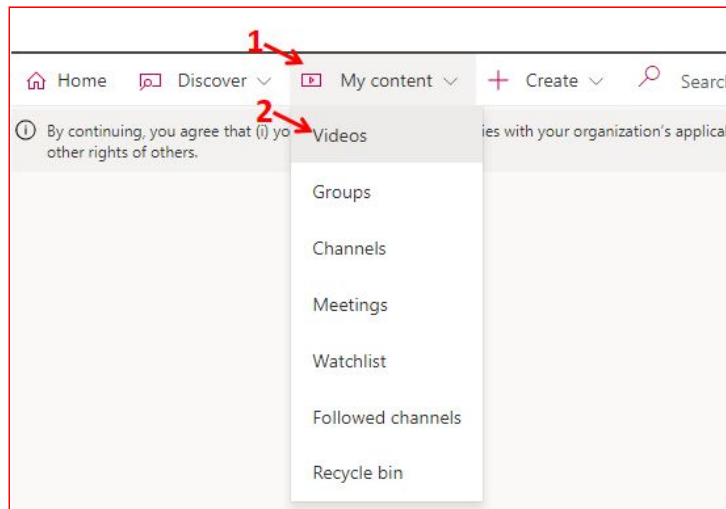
1
Home Discover My content Create Search

By continuing, you agree that (i) yo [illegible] ies with your organization's applica other rights of others.

2
Videos
Groups
Channels
Meetings
Watchlist
Followed channels
Recycle bin